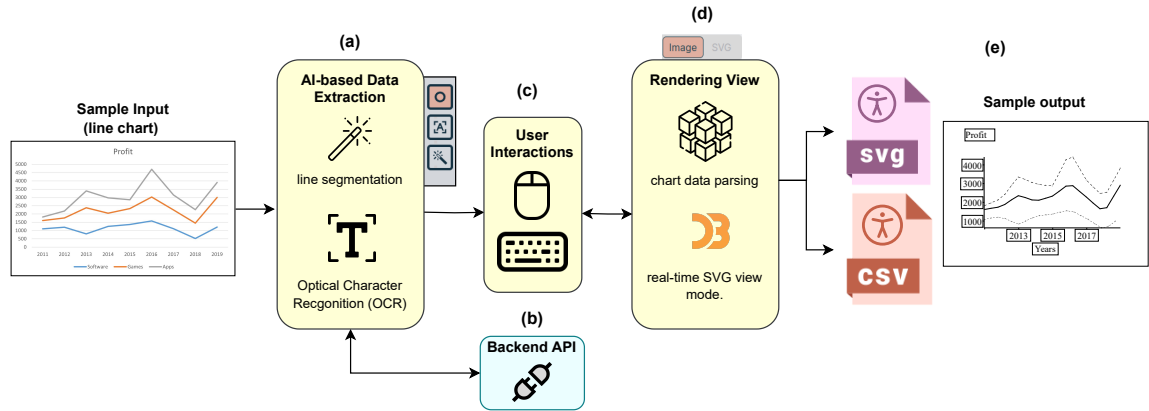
Sample Input (line chart)

Profit

5000
4500
4000
3500
3000
2500
2000
1500
1000
500
0

2011 2012 2013 2014 2015 2016 2017 2018 2019

Software Games Apps

(a)

AI-based Data Extraction

line segmentation

Optical Character Recgonition (OCR)

(c)

User Interactions

(b)

Backend API

(d)

Image SVG

Rendering View

chart data parsing

real-time SVG view mode.

svg

csv

(e)

Sample output

Profit

4000
3000
2000
1000

2013 2015 2017

Years